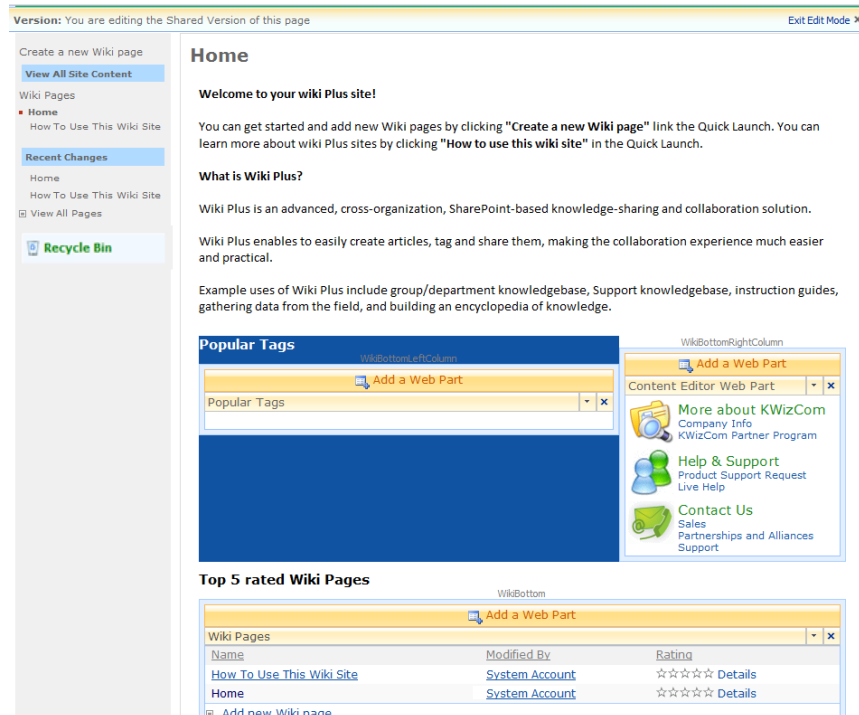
**Version:** You are editing the Shared Version of this page

Exit Edit Mode ✕

Create a new Wiki page

View All Site Content

Wiki Pages

Home

How To Use This Wiki Site

Recent Changes

Home

How To Use This Wiki Site

View All Pages

Recycle Bin

Home

**Welcome to your wiki Plus site!**

You can get started and add new Wiki pages by clicking **"Create a new Wiki page"** link the Quick Launch. You can learn more about wiki Plus sites by clicking **"How to use this wiki site"** in the Quick Launch.

**What is Wiki Plus?**

Wiki Plus is an advanced, cross-organization, SharePoint-based knowledge-sharing and collaboration solution.

Wiki Plus enables to easily create articles, tag and share them, making the collaboration experience much easier and practical.

Example uses of Wiki Plus include group/department knowledgebase, Support knowledgebase, instruction guides, gathering data from the field, and building an encyclopedia of knowledge.

Popular Tags

WikiBottomLeftColumn

Add a Web Part

Popular Tags

WikiBottomRightColumn

Add a Web Part

Content Editor Web Part

More about KWizCom
Company Info
KWizCom Partner Program

Help & Support
Product Support Request
Live Help

Contact Us
Sales
Partnerships and Alliances
Support

**Top 5 rated Wiki Pages**

WikiBottom

Add a Web Part

Wiki Pages

| Name | Modified By | Rating |
|---|---|---|
| How To Use This Wiki Site | System Account | ☆☆☆☆☆ Details |
| Home | System Account | ☆☆☆☆☆ Details |

Add new Wiki page